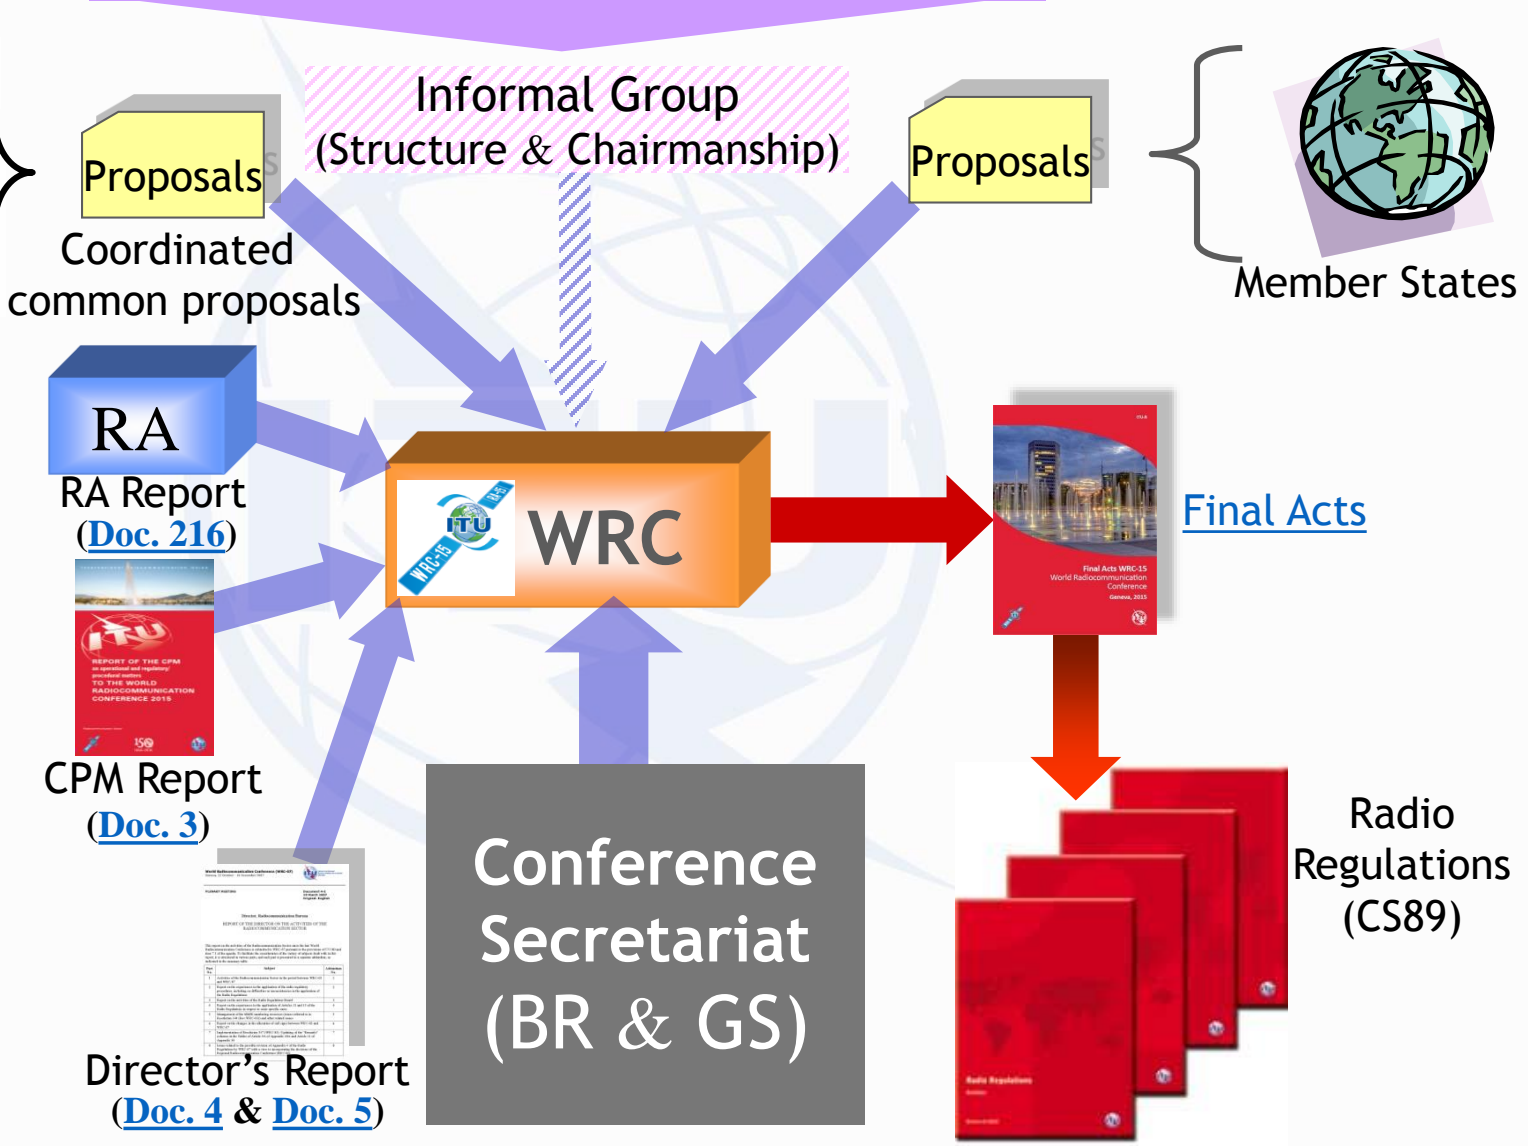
Informal Group
(Structure & Chairmanship)

Proposals

Coordinated common proposals

Proposals

Member States

RA

RA Report
(Doc. 216)

ITU
REPORT OF THE CPM
on operational and regulatory/procedural matters
TO THE WORLD RADIOCOMMUNICATION CONFERENCE 2015

CPM Report
(Doc. 3)

Director's Report
(Doc. 4 & Doc. 5)

ITU
WRC-15

WRC

Final Acts WRC-15
World Radiocommunication Conference
Geneva, 2015

Final Acts

Conference Secretariat
(BR & GS)

Radio Regulations
(CS89)